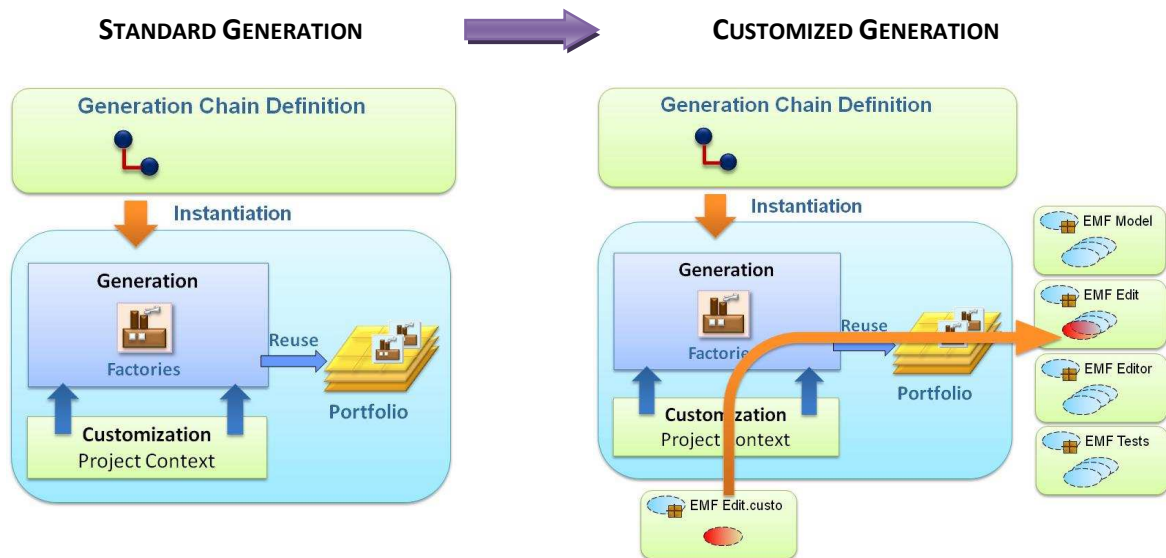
STANDARD GENERATION

Generation Chain Definition

Instantiation

Generation

Factories

Reuse

Portfolio

Customization
Project Context

CUSTOMIZED GENERATION

Generation Chain Definition

Instantiation

Generation

Factories

Reuse

Portfolio

Customization
Project Context

EMF Edit.custo

EMF Model

EMF Edit

EMF Editor

EMF Tests